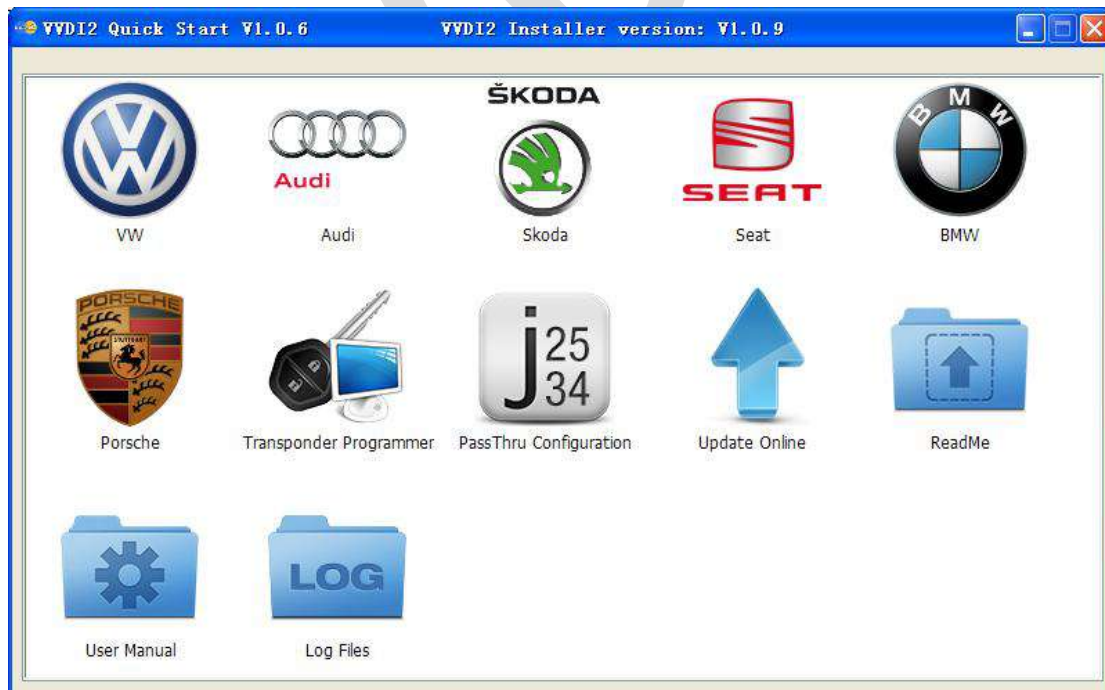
VVDI2 Quick Start V1.0.6 VVDI2 Installer version: V1.0.9

Audi

ŠKODA

SEAT

BMW

VW

Audi

Skoda

Seat

BMW

PORSCHE

STUTTGART

j 25 34

Porsche

Transponder Programmer

PassThru Configuration

Update Online

ReadMe

LOG

User Manual

Log Files